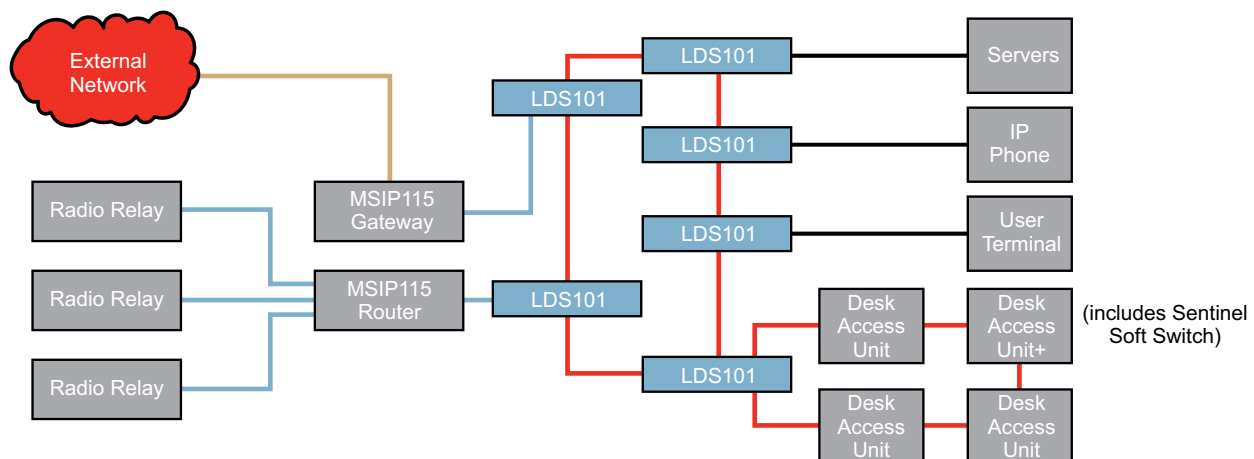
External Network

Radio Relay

Radio Relay

Radio Relay

MSIP115 Gateway

MSIP115 Router

LDS101

LDS101

LDS101

LDS101

LDS101

LDS101

Servers

IP Phone

User Terminal

Desk Access Unit

Desk Access Unit+

(includes Sentinel Soft Switch)

Desk Access Unit

Desk Access Unit